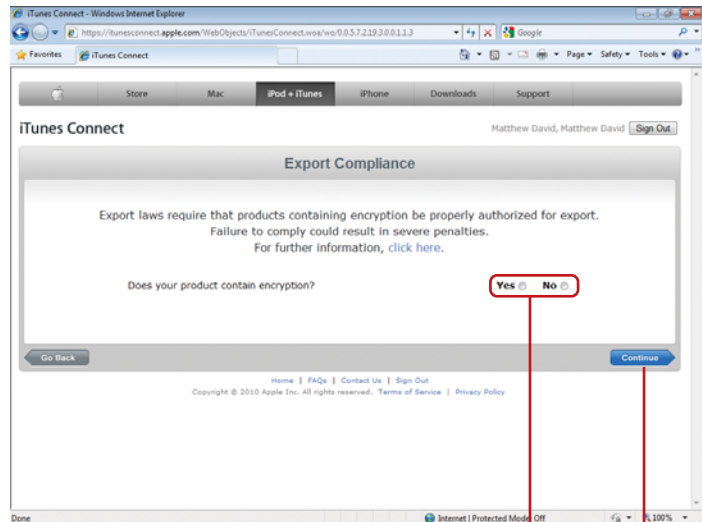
iTunes Connect - Windows Internet Explorer

https://itunesconnect.apple.com/WebObjects/iTunesConnect.woa/wo/0.0.5.7.2.19.3.0.0.1.1.3

Google

Favorites

iTunes Connect

Page ▾ Safety ▾ Tools ▾

Store Mac iPod + iTunes iPhone Downloads Support

iTunes Connect

Matthew David, Matthew David Sign Out

Export Compliance

Export laws require that products containing encryption be properly authorized for export. Failure to comply could result in severe penalties. For further information, click here.

Does your product contain encryption?

Yes No

Go Back

Continue

Home | FAQs | Contact Us | Sign Out

Copyright © 2010 Apple Inc. All rights reserved. Terms of Service | Privacy Policy

Done

Internet | Protected Mode: Off

100%